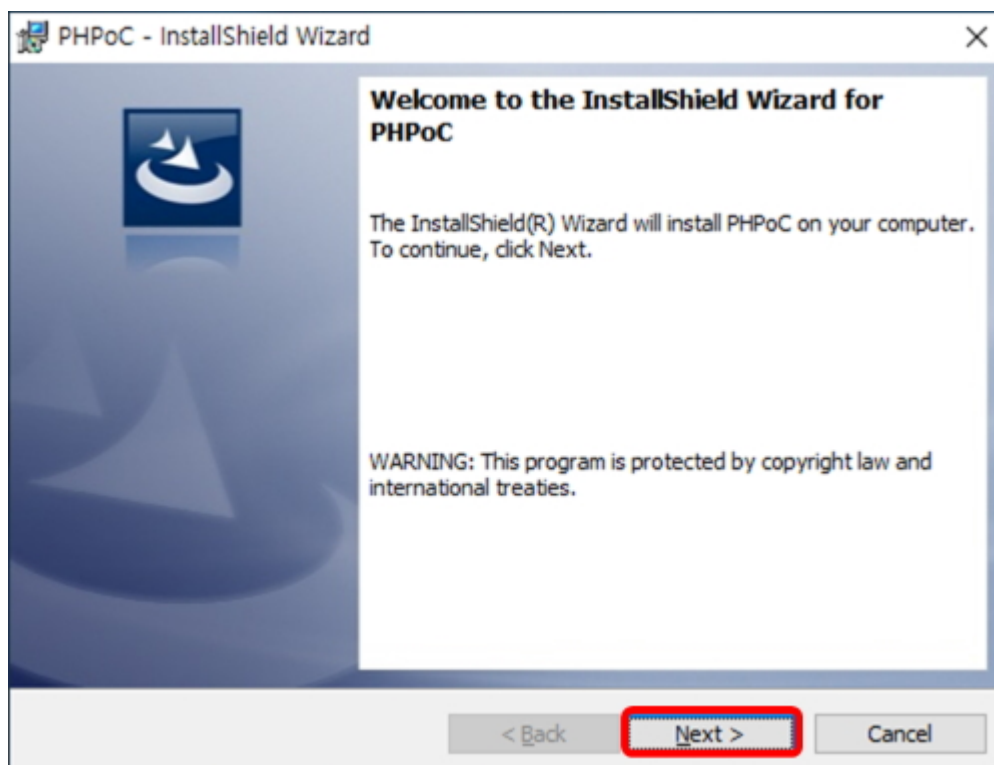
PHPoC - InstallShield Wizard

×

Welcome to the InstallShield Wizard for PHPoC

The InstallShield(R) Wizard will install PHPoC on your computer. To continue, click Next.

WARNING: This program is protected by copyright law and international treaties.

< Back

Next >

Cancel